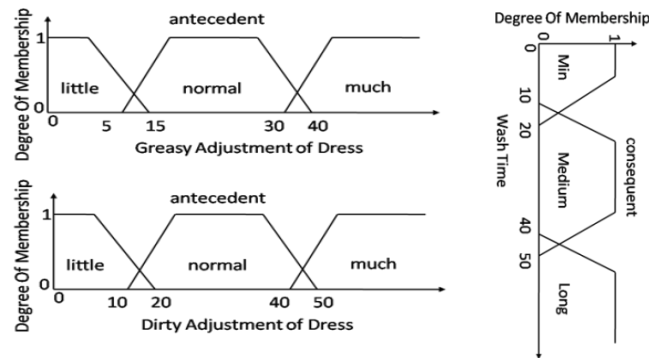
antecedent

Degree Of Membership

1

0

little

normal

much

0 5 15 30 40

Greasy Adjustment of Dress

antecedent

Degree Of Membership

1

0

little

normal

much

0 10 20 40 50

Dirty Adjustment of Dress

Degree Of Membership

0 1

Min

10

20

Wash Time

Medium

consequent

40

50

Long